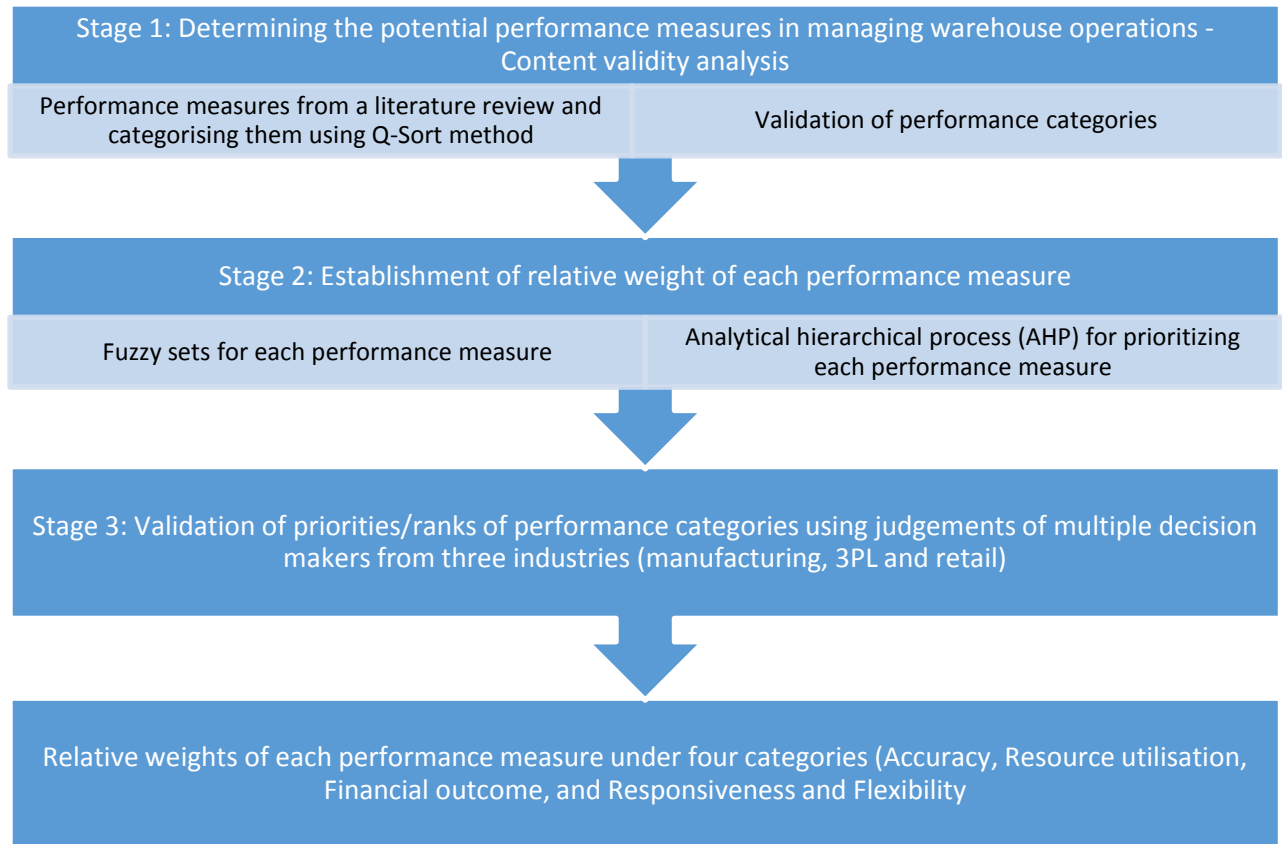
Stage 1: Determining the potential performance measures in managing warehouse operations - Content validity analysis

Performance measures from a literature review and categorising them using Q-Sort method

Validation of performance categories

Stage 2: Establishment of relative weight of each performance measure

Fuzzy sets for each performance measure

Analytical hierarchical process (AHP) for prioritizing each performance measure

Stage 3: Validation of priorities/ranks of performance categories using judgements of multiple decision makers from three industries (manufacturing, 3PL and retail)

Relative weights of each performance measure under four categories (Accuracy, Resource utilisation, Financial outcome, and Responsiveness and Flexibility